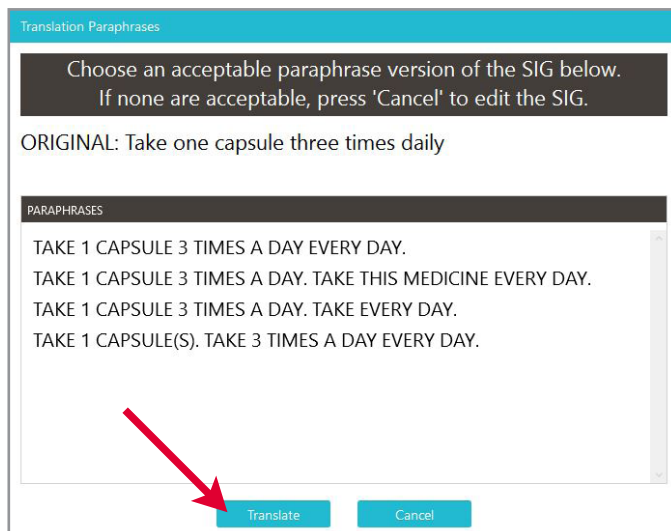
Translation Paraphrases

Choose an acceptable paraphrase version of the SIG below.
If none are acceptable, press 'Cancel' to edit the SIG.

ORIGINAL: Take one capsule three times daily

PARAPHRASES

TAKE 1 CAPSULE 3 TIMES A DAY EVERY DAY.
TAKE 1 CAPSULE 3 TIMES A DAY. TAKE THIS MEDICINE EVERY DAY.
TAKE 1 CAPSULE 3 TIMES A DAY. TAKE EVERY DAY.
TAKE 1 CAPSULE(S). TAKE 3 TIMES A DAY EVERY DAY.

Translate
Cancel